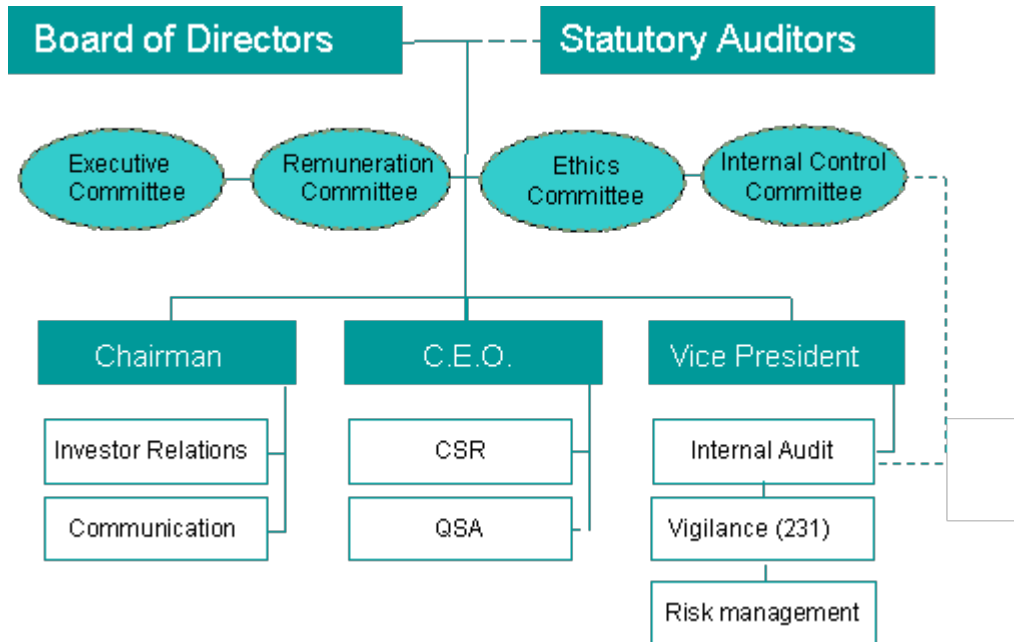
Board of Directors

Statutory Auditors

Executive Committee

Remuneration Committee

Ethics Committee

Internal Control Committee

Chairman

C.E.O.

Vice President

Investor Relations

Communication

CSR

QSA

Internal Audit

Vigilance (231)

Risk management